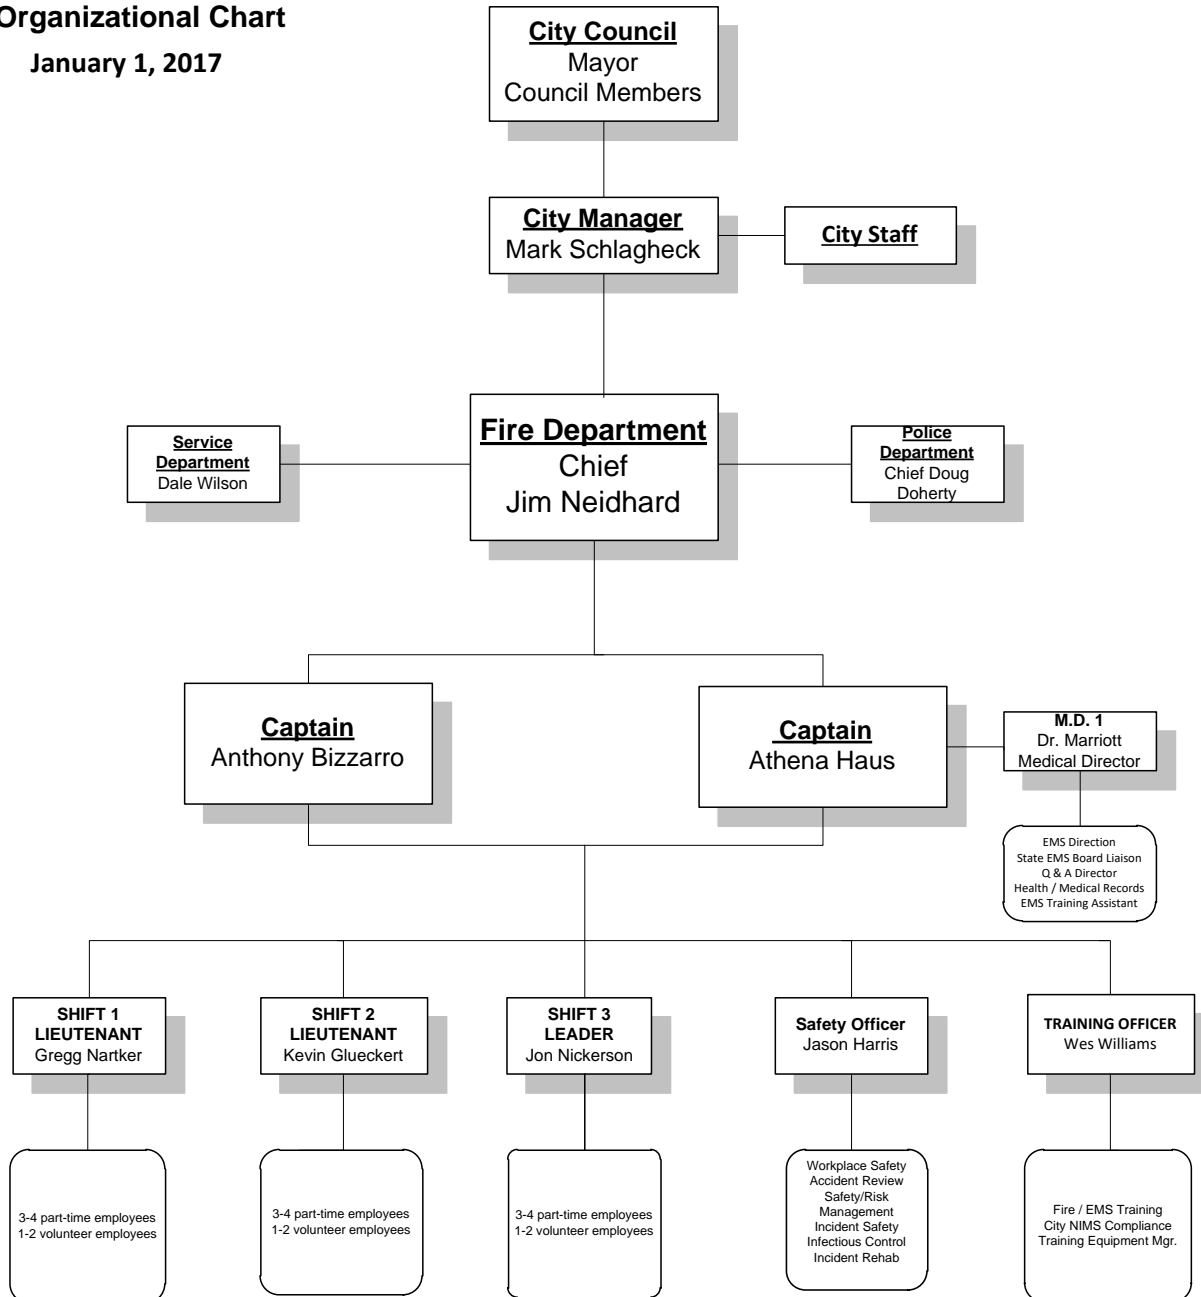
Organizational Chart

January 1, 2017

City Council
Mayor
Council Members

City Manager
Mark Schlagheck

City Staff

Service Department
Dale Wilson

Fire Department
Chief
Jim Neidhard

Police Department
Chief Doug Doherty

Captain
Anthony Bizzarro

Captain
Athena Haus

M.D. 1
Dr. Marriott
Medical Director

EMS Direction
State EMS Board Liaison
Q & A Director
Health / Medical Records
EMS Training Assistant

SHIFT 1
LIEUTENANT
Gregg Nartker

SHIFT 2
LIEUTENANT
Kevin Glueckert

SHIFT 3
LEADER
Jon Nickerson

Safety Officer
Jason Harris

TRAINING OFFICER
Wes Williams

3-4 part-time employees
1-2 volunteer employees

3-4 part-time employees
1-2 volunteer employees

3-4 part-time employees
1-2 volunteer employees

Workplace Safety
Accident Review
Safety/Risk Management
Incident Safety
Infectious Control
Incident Rehab

Fire / EMS Training
City NIMS Compliance
Training Equipment Mgr.